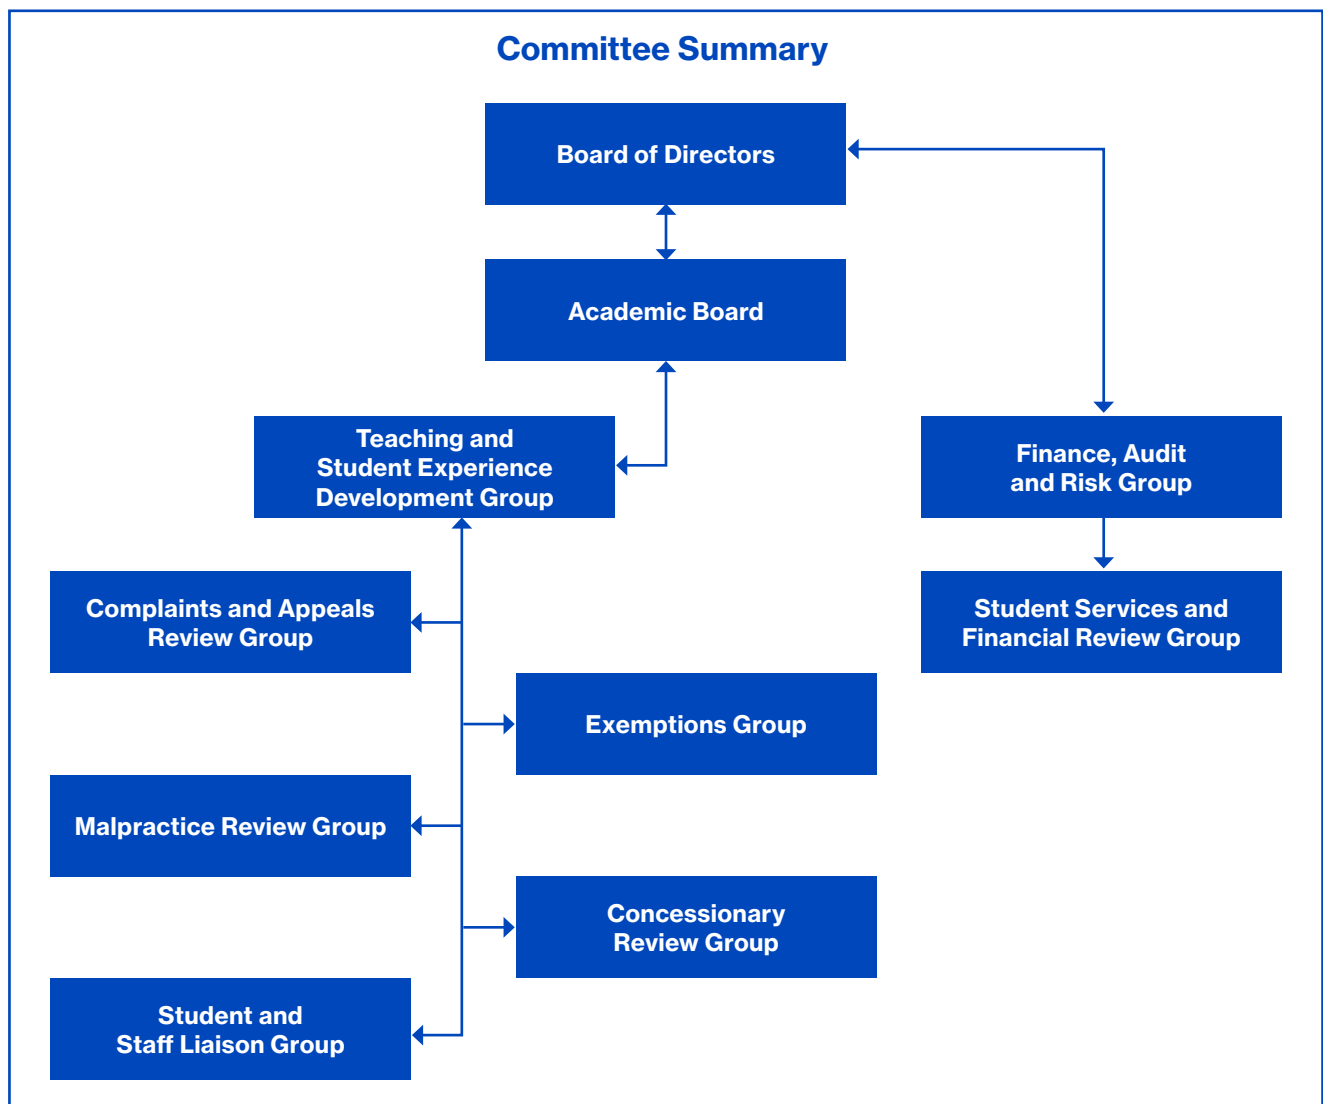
Committee Summary

Board of Directors

Academic Board

Teaching and Student Experience Development Group

Finance, Audit and Risk Group

Complaints and Appeals Review Group

Student Services and Financial Review Group

Exemptions Group

Malpractice Review Group

Concessionary Review Group

Student and Staff Liaison Group